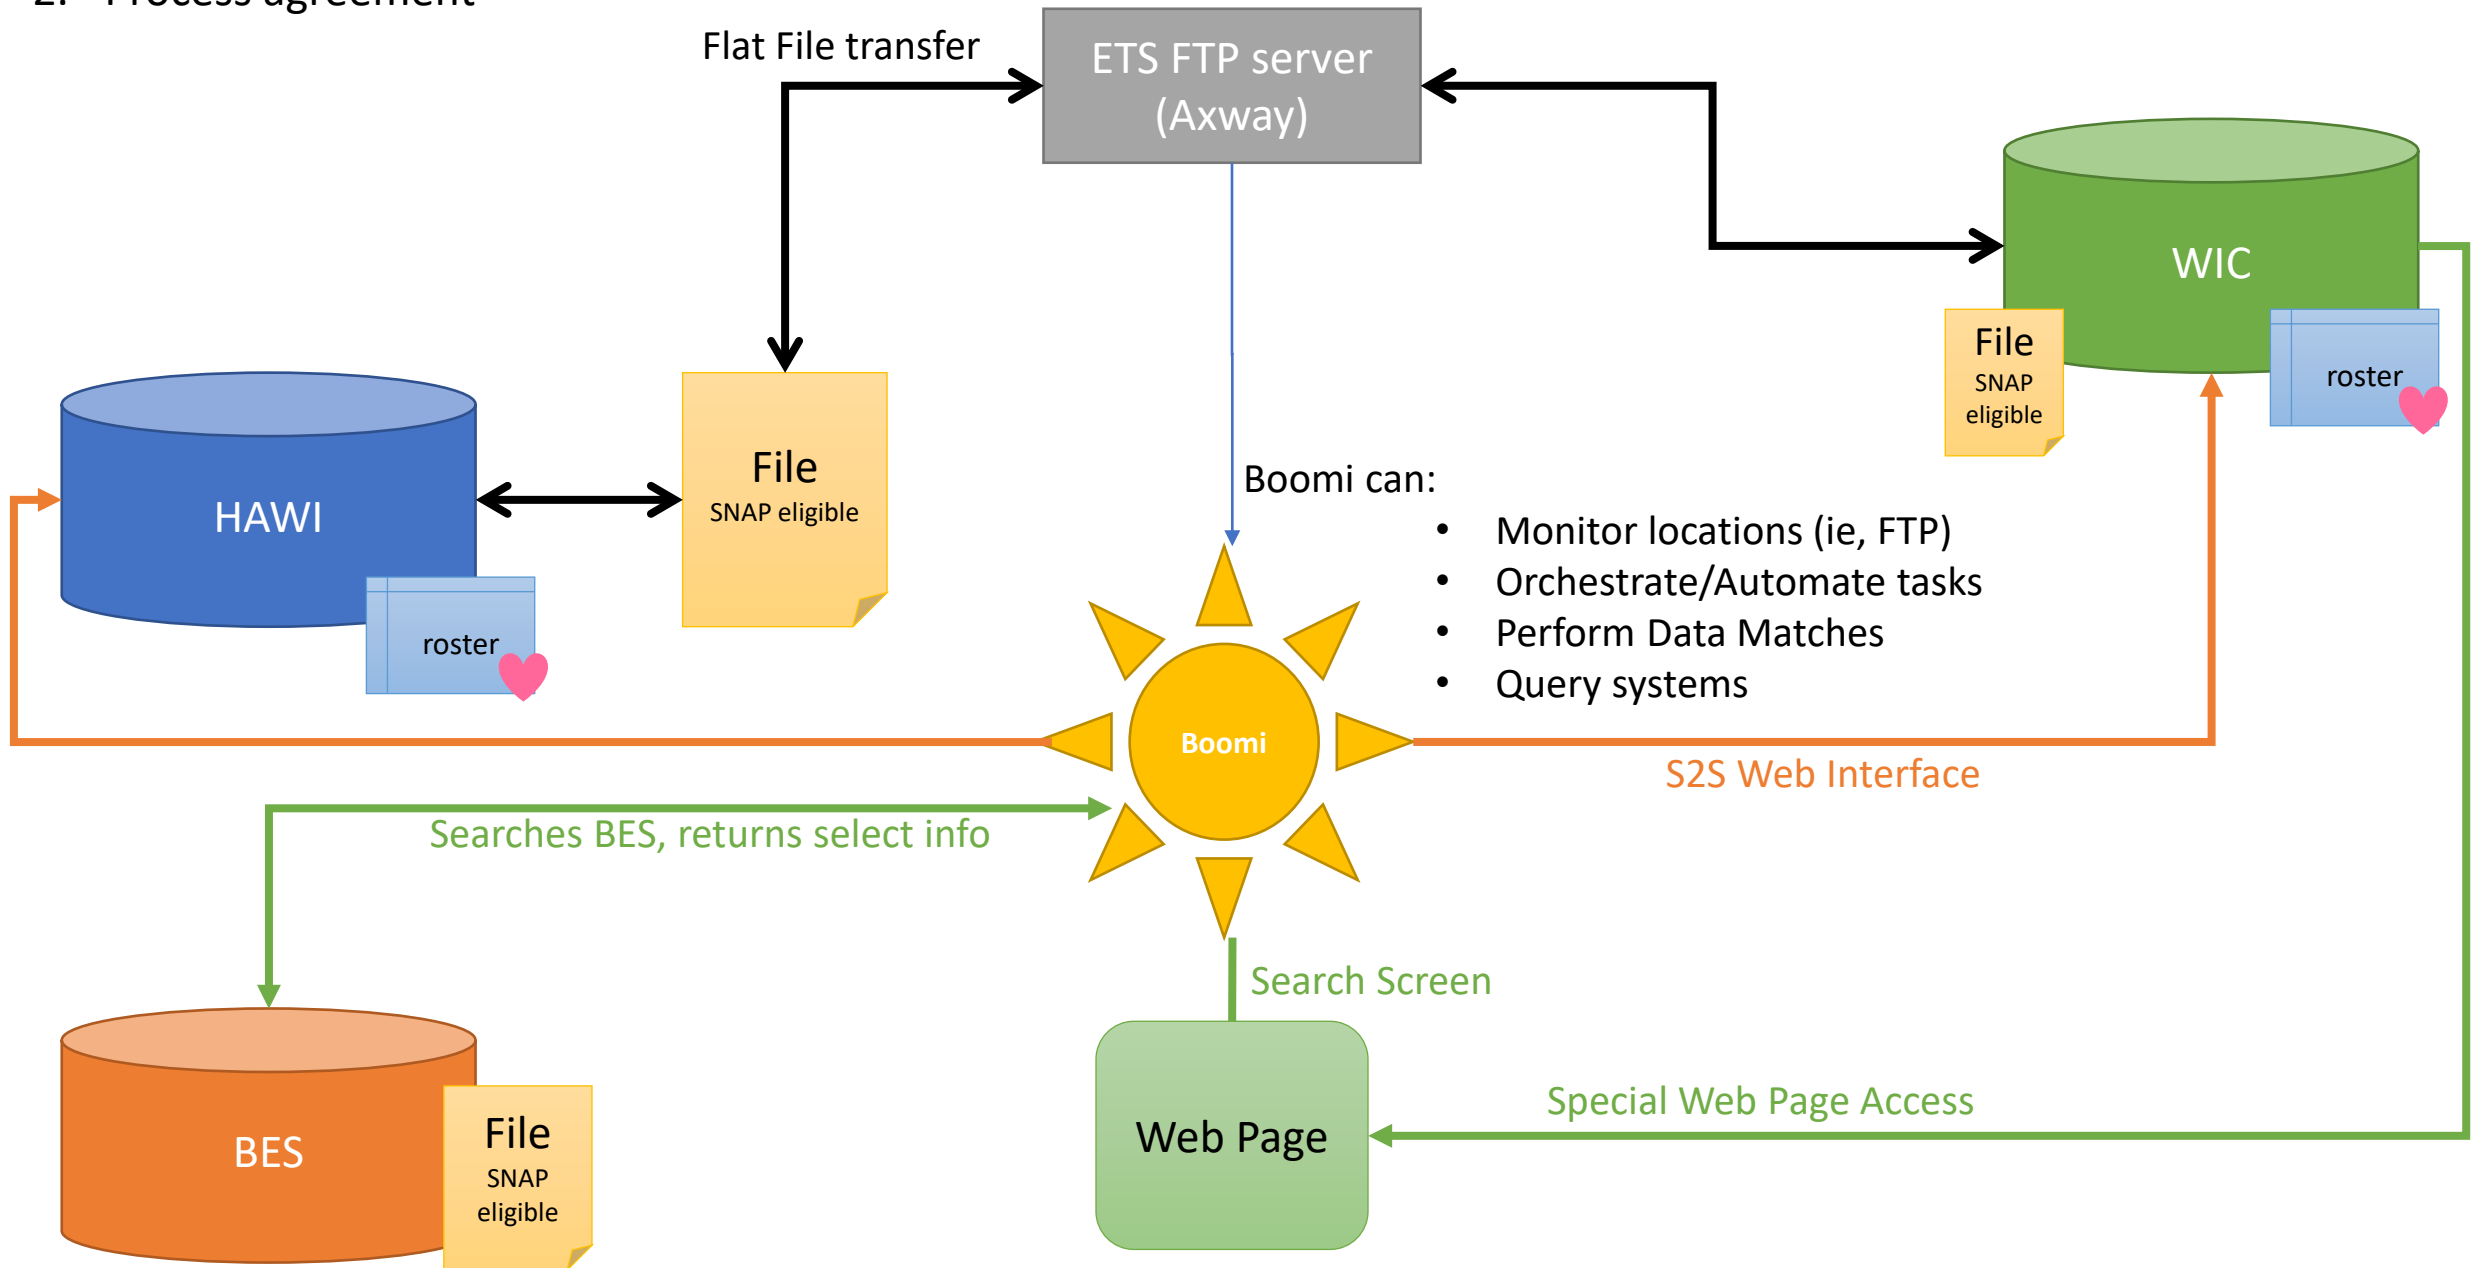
2. Process agreement

Flat File transfer

ETS FTP server (Axway)

WIC

File
SNAP eligible

roster

HAWI

roster

File
SNAP eligible

Boomi can:
• Monitor locations (ie, FTP)
• Orchestrate/Automate tasks
• Perform Data Matches
• Query systems

Boomi

S2S Web Interface

Searches BES, returns select info

Search Screen

BES

File
SNAP eligible

Web Page

Special Web Page Access